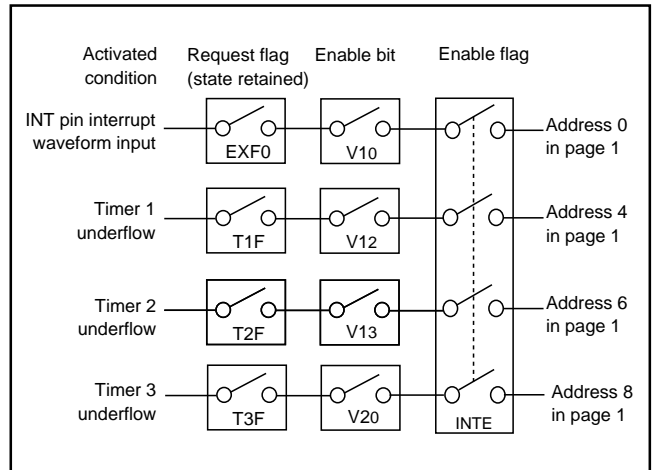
Activated condition

Request flag (state retained)

Enable bit

Enable flag

INT pin interrupt waveform input

EXF0

V10

Address 0 in page 1

Timer 1 underflow

T1F

V12

Address 4 in page 1

Timer 2 underflow

T2F

V13

Address 6 in page 1

Timer 3 underflow

T3F

V20

INTE

Address 8 in page 1